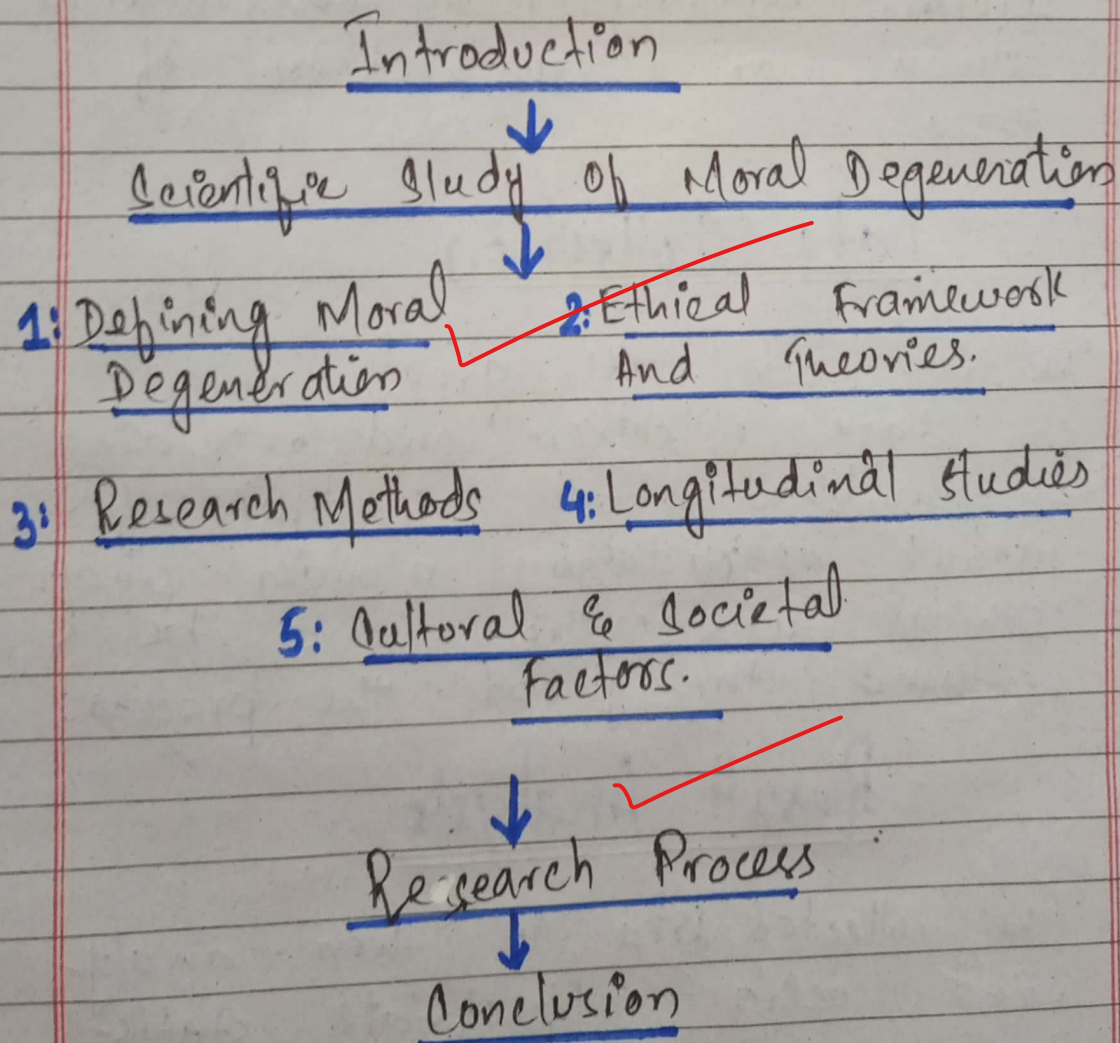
Introduction

Scientific Study Of Moral Degeneration

1: Defining Moral Degeneration

2: Ethical Framework And Theories.

3: Research Methods

4: Longitudinal Studies

5: Cultoral & Societal Factors.

Research Process

Conclusion